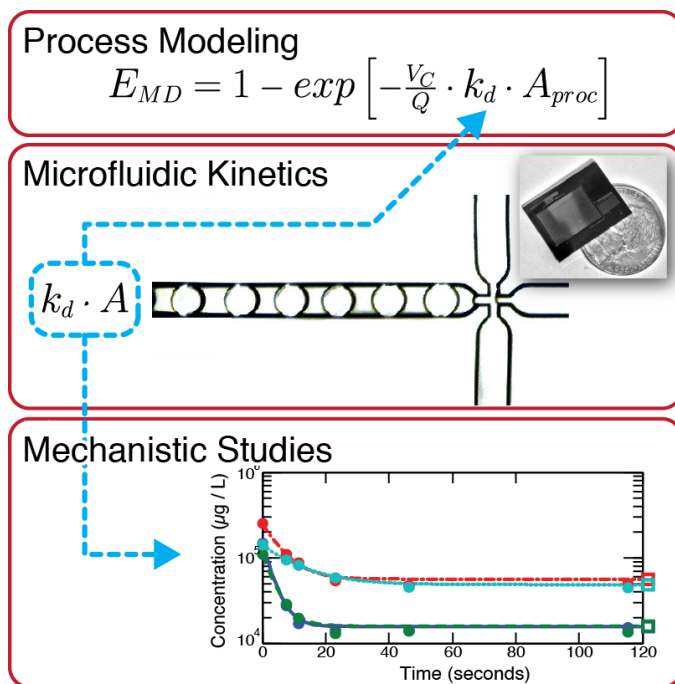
Process Modeling

$E_{MD} = 1 - exp\left[-\frac{V_C}{Q} \cdot k_d \cdot A_{proc}\right]$

Microfluidic Kinetics

$k_d \cdot A$

Mechanistic Studies

$10^6$
$10^5$
$10^4$
Concentration ($\mu$g / L)
0 20 40 60 80 100 120
Time (seconds)